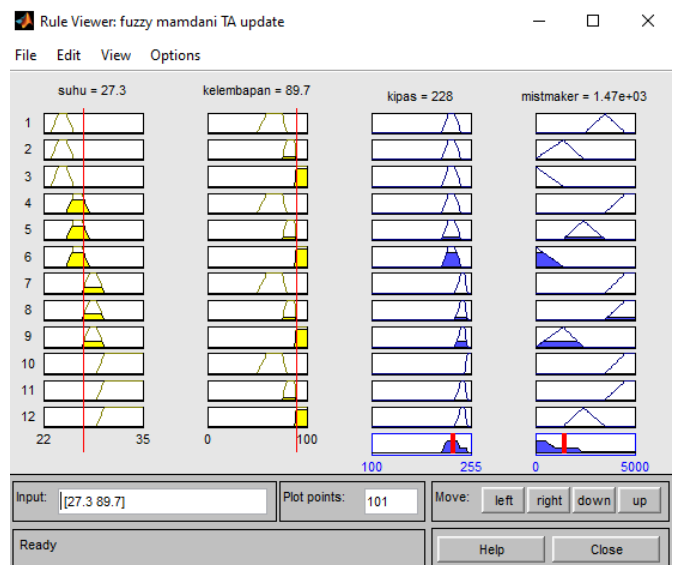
Rule Viewer: fuzzy mamdani TA update

File Edit View Options

suhu = 27.3

kelembapan = 89.7

kipas = 228

mistmaker = 1.47e+03

1
2
3
4
5
6
7
8
9
10
11
12

22

35

0

100

100

255

0

5000

Input: [27.3 89.7]

Plot points: 101

Move: left right down up

Ready

Help

Close